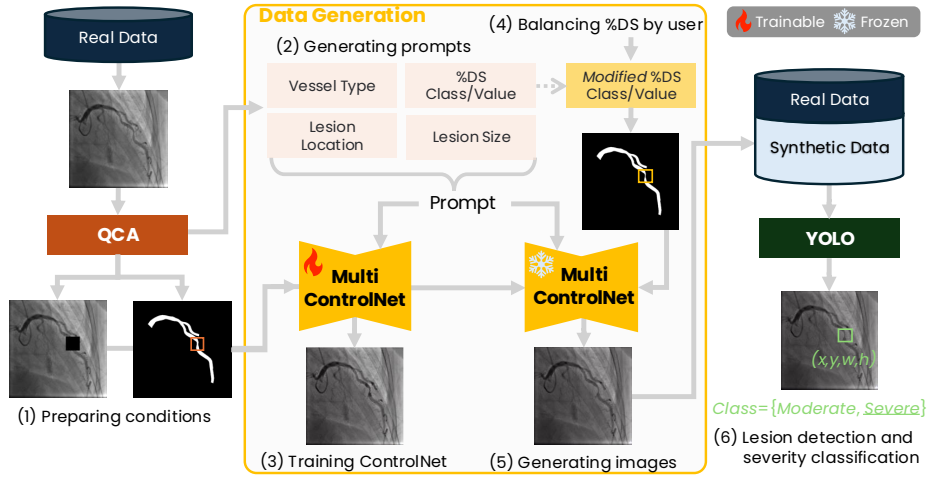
Real Data

QCA

(1) Preparing conditions

Data Generation

(2) Generating prompts

Vessel Type

%DS Class/Value

Lesion Location

Lesion Size

Prompt

(4) Balancing %DS by user

Modified %DS Class/Value

Multi ControlNet

Multi ControlNet

(3) Training ControlNet

(5) Generating images

Trainable Frozen

Real Data

Synthetic Data

YOLO

(x,y,w,h)

Class={Moderate, Severe}

(6) Lesion detection and severity classification